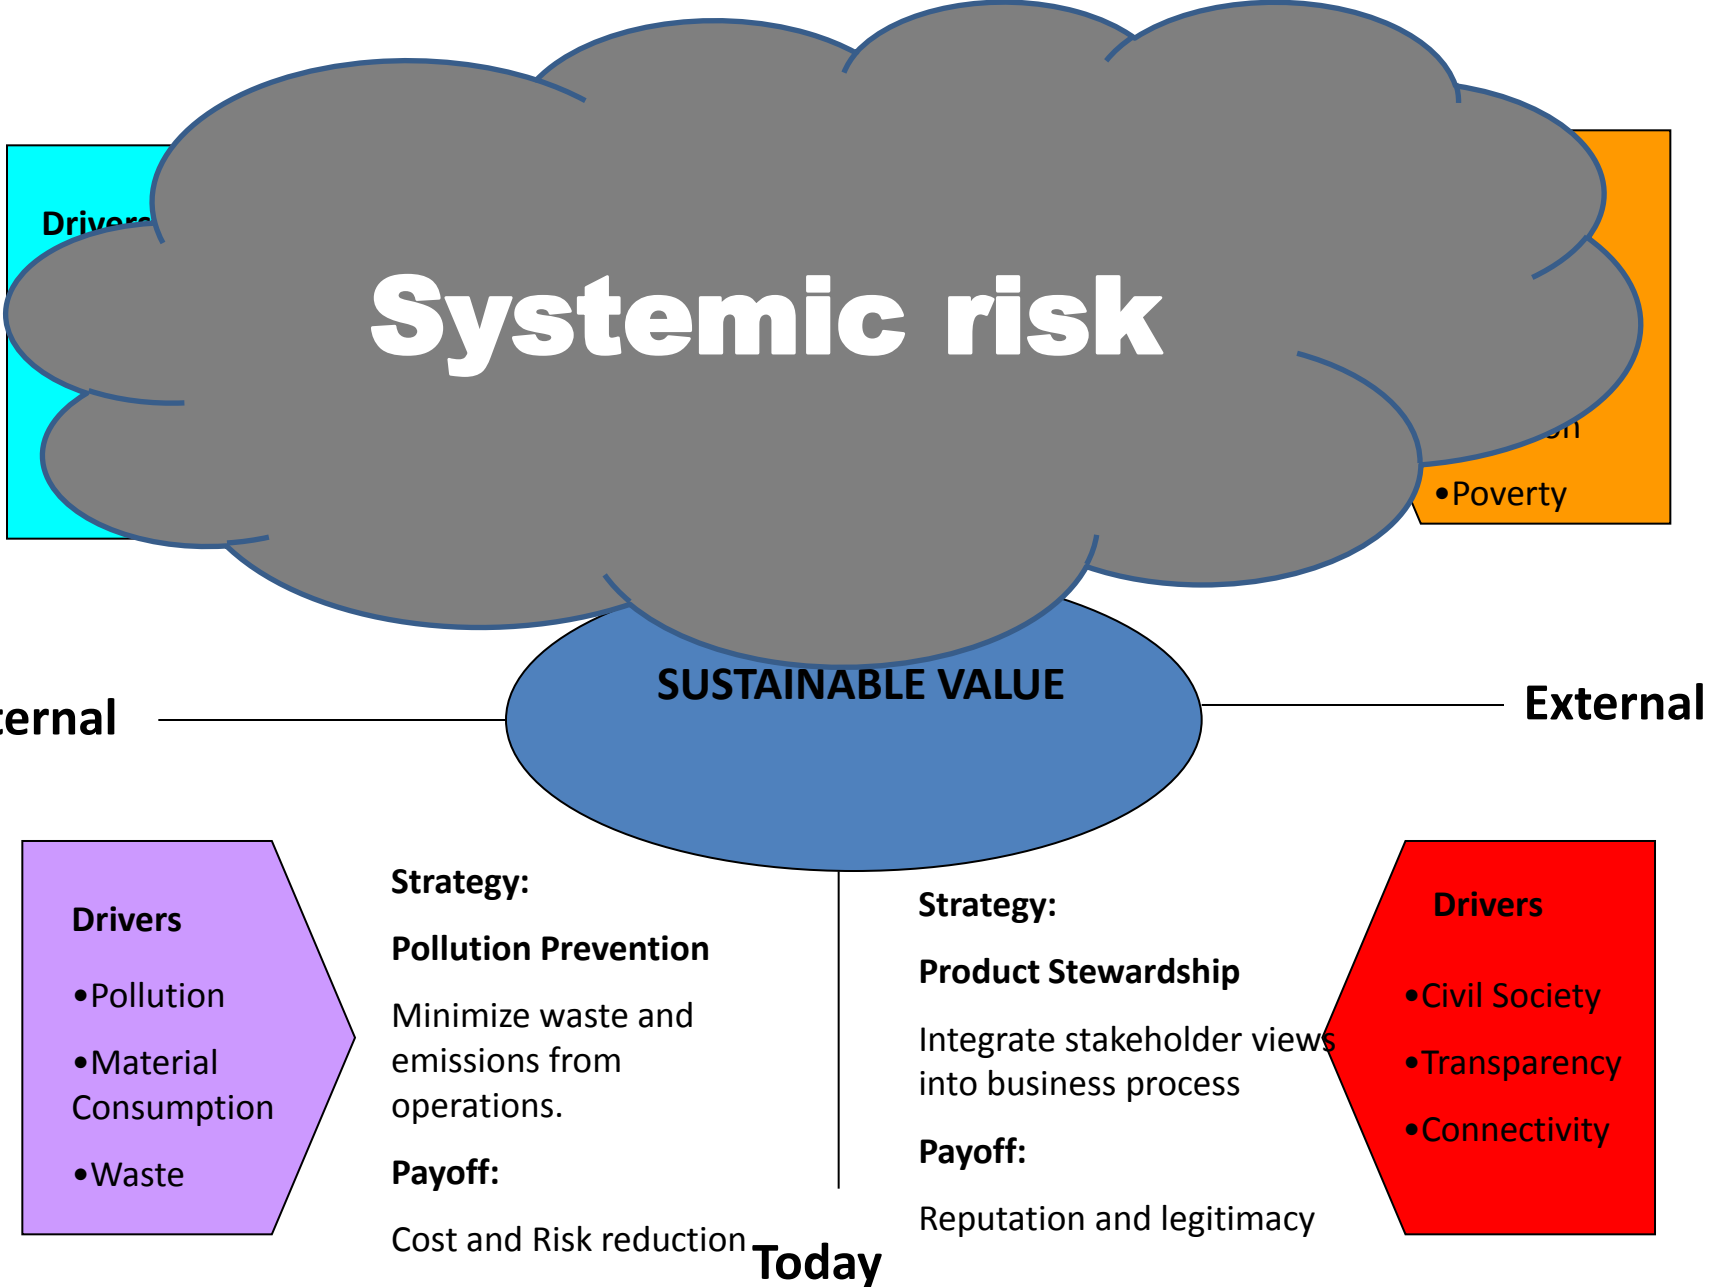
Drivers

Systemic risk

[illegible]n

•Poverty

SUSTAINABLE VALUE

ernal

External

Drivers

•Pollution

•Material Consumption

•Waste

Strategy:

Pollution Prevention

Minimize waste and emissions from operations.

Payoff:

Cost and Risk reduction

Today

Strategy:

Product Stewardship

Integrate stakeholder views into business process

Payoff:

Reputation and legitimacy

Drivers

•Civil Society

•Transparency

•Connectivity